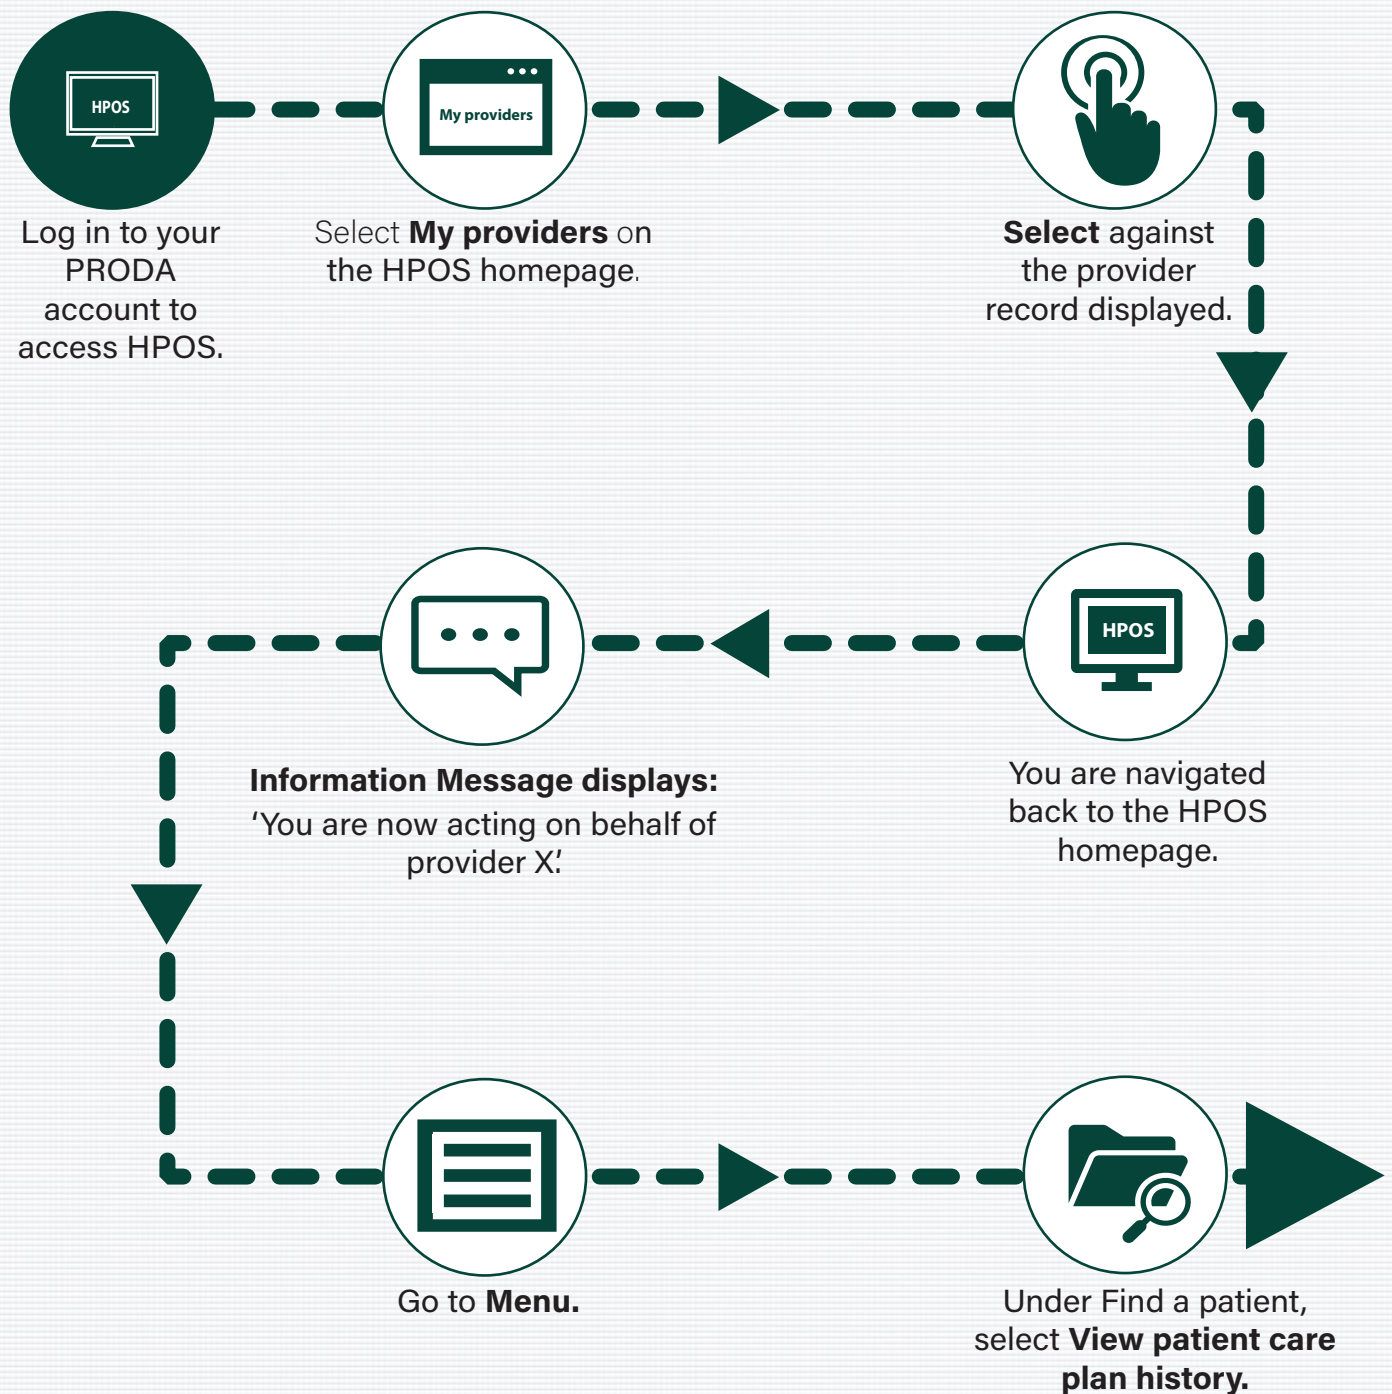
HPOS

Log in to your PRODA account to access HPOS.

My providers

Select My providers on the HPOS homepage.

Select against the provider record displayed.

HPOS

You are navigated back to the HPOS homepage.

Information Message displays: 'You are now acting on behalf of provider X.'

Go to Menu.

Under Find a patient, select View patient care plan history.